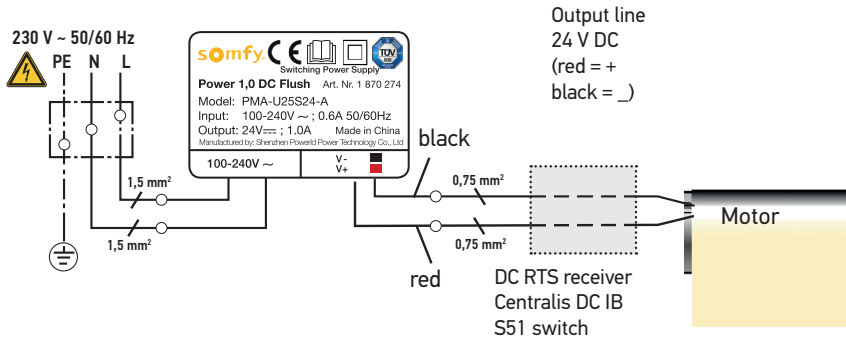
230 V ~ 50/60 Hz

PE N L

somfy CE

TÜV SÜD

Switching Power Supply

Power 1,0 DC Flush Art. Nr. 1 870 274

Model: PMA-U25S24-A

Input: 100-240V ~ ; 0.6A 50/60Hz

Output: 24V ⎓ ; 1.0A Made in China

Manufactured by: Shenzhen Powerld Power Technology Co., Ltd

100-240V ~

V-

V+

Output line
24 V DC
(red = +
black = _)

black

1,5 mm$^2$

1,5 mm$^2$

0,75 mm$^2$

0,75 mm$^2$

Motor

red

DC RTS receiver
Centralis DC IB
S51 switch